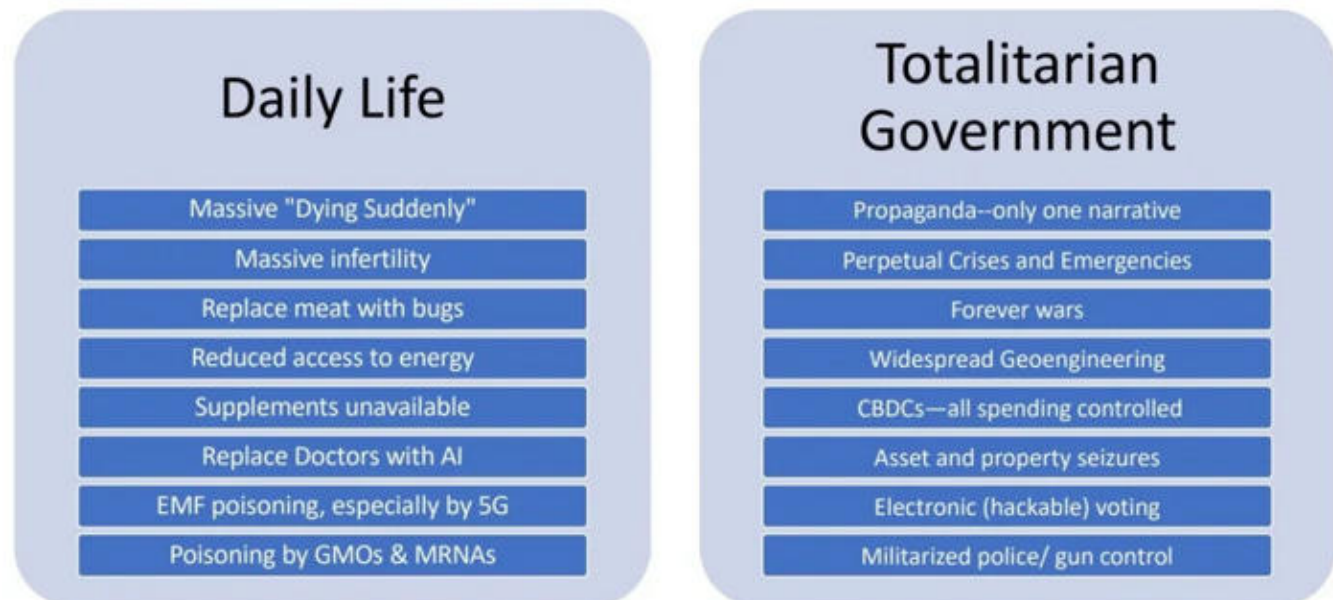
Daily Life

Massive "Dying Suddenly"

Massive infertility

Replace meat with bugs

Reduced access to energy

Supplements unavailable

Replace Doctors with AI

EMF poisoning, especially by 5G

Poisoning by GMOs & MRNAs

Totalitarian Government

Propaganda--only one narrative

Perpetual Crises and Emergencies

Forever wars

Widespread Geoengineering

CBDCs—all spending controlled

Asset and property seizures

Electronic (hackable) voting

Militarized police/ gun control